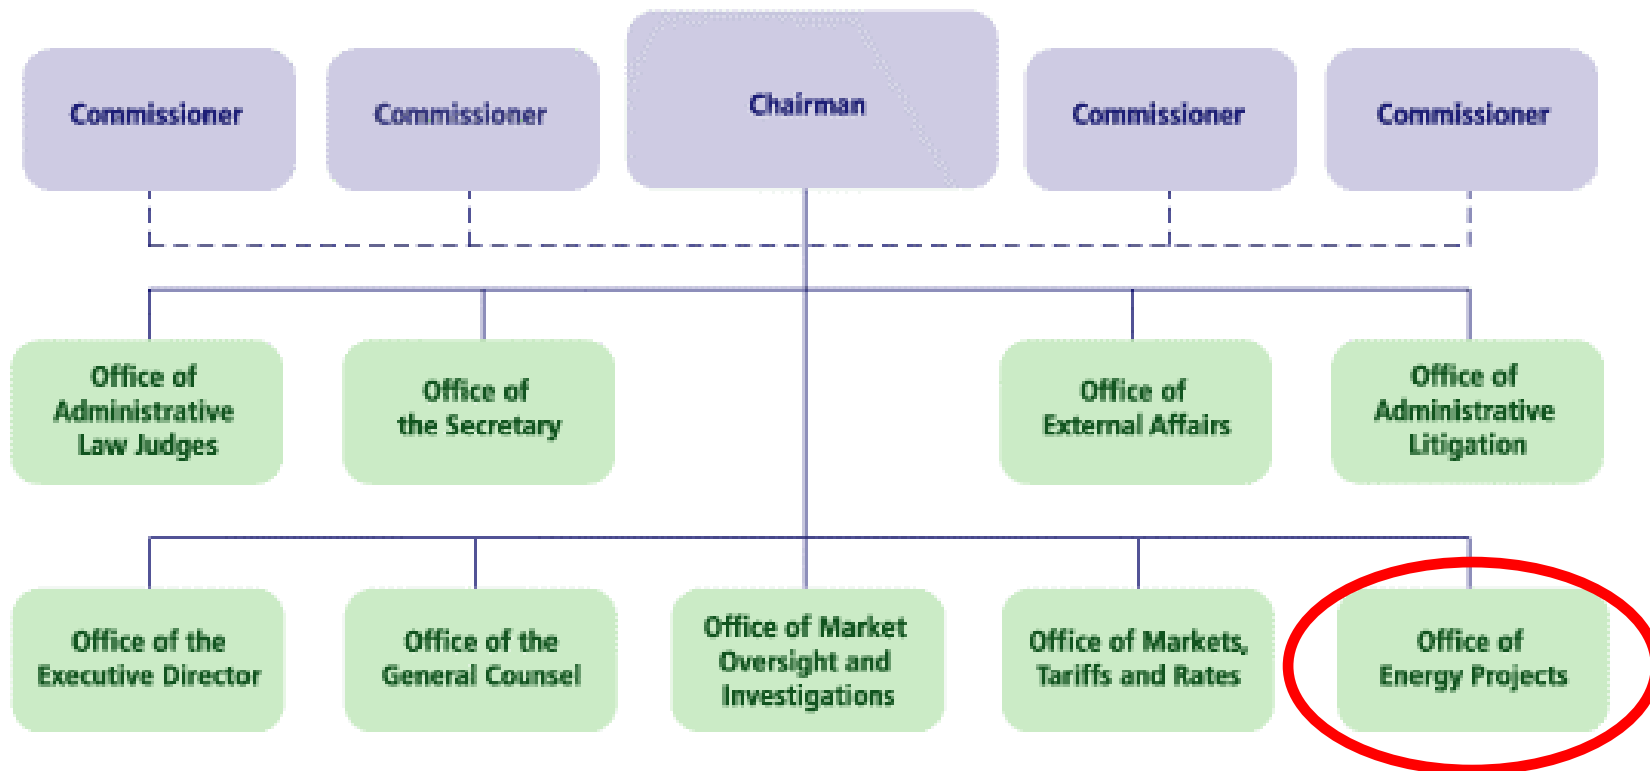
Commissioner

Commissioner

Chairman

Commissioner

Commissioner

Office of Administrative Law Judges

Office of the Secretary

Office of External Affairs

Office of Administrative Litigation

Office of the Executive Director

Office of the General Counsel

Office of Market Oversight and Investigations

Office of Markets, Tariffs and Rates

Office of Energy Projects